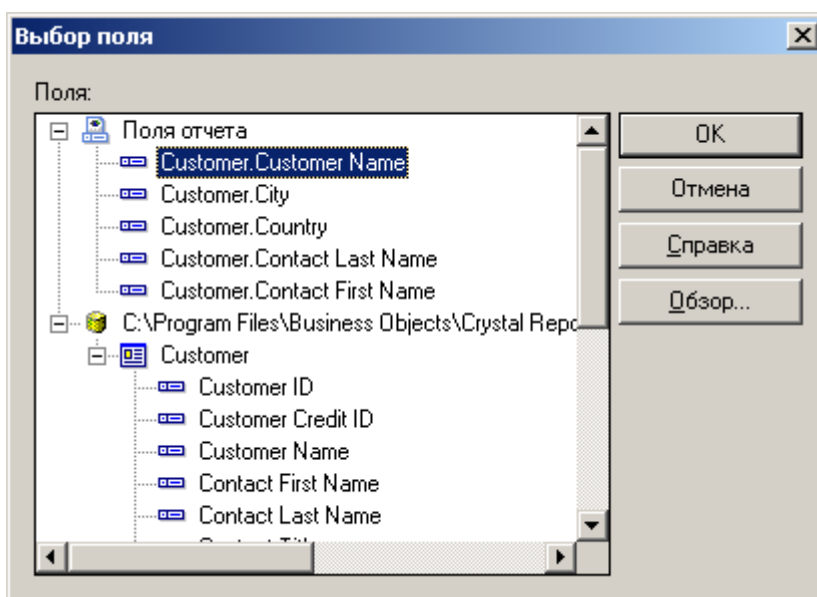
Выбор поля

Поля:

Поля отчета
Customer.Customer Name
Customer.City
Customer.Country
Customer.Contact Last Name
Customer.Contact First Name
C:\Program Files\Business Objects\Crystal Repo
Customer
Customer ID
Customer Credit ID
Customer Name
Contact First Name
Contact Last Name
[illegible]

OK
Отмена
Справка
Обзор...